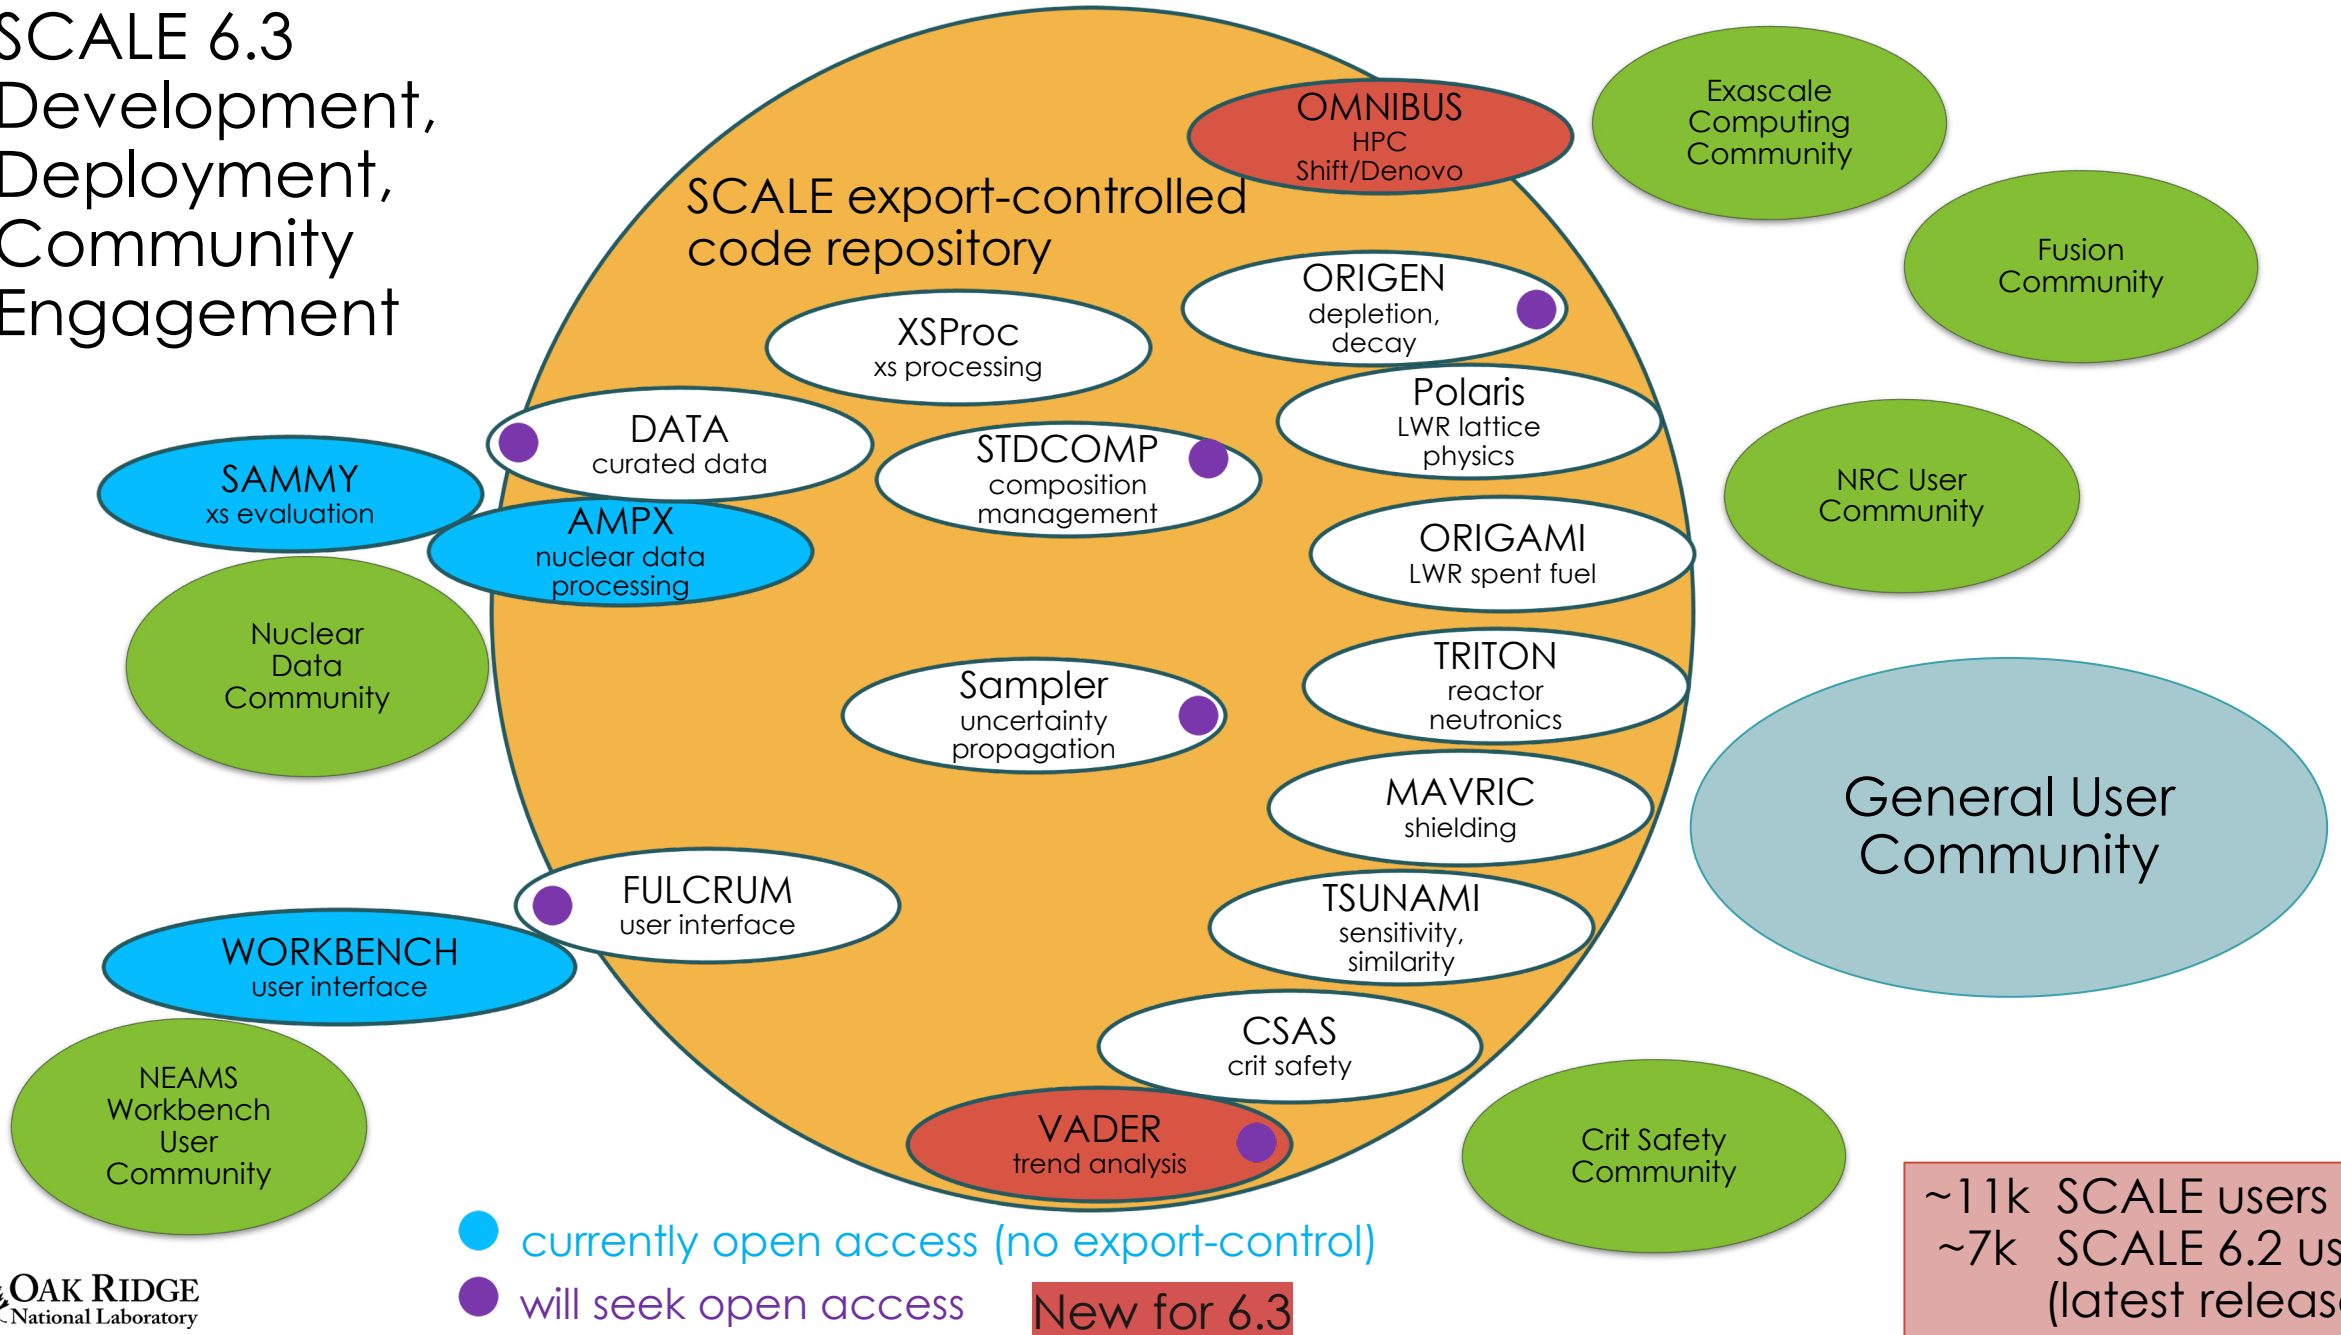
SCALE 6.3 Development, Deployment, Community Engagement

SCALE export-controlled code repository

OMNIBUS
HPC
Shift/Denovo

Exascale Computing Community

Fusion Community

ORIGEN
depletion, decay

XSProc
xs processing

Polaris
LWR lattice physics

DATA
curated data

STDCOMP
composition management

SAMMY
xs evaluation

AMPX
nuclear data processing

NRC User Community

ORIGAMI
LWR spent fuel

Nuclear Data Community

TRITON
reactor neutronics

Sampler
uncertainty propagation

MAVRIC
shielding

General User Community

FULCRUM
user interface

TSUNAMI
sensitivity, similarity

WORKBENCH
user interface

CSAS
crit safety

NEAMS Workbench User Community

VADER
trend analysis

Crit Safety Community

currently open access (no export-control)

will seek open access

New for 6.3

~11k SCALE users
~7k SCALE 6.2 us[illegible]
(latest releas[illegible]

OAK RIDGE
National Laboratory